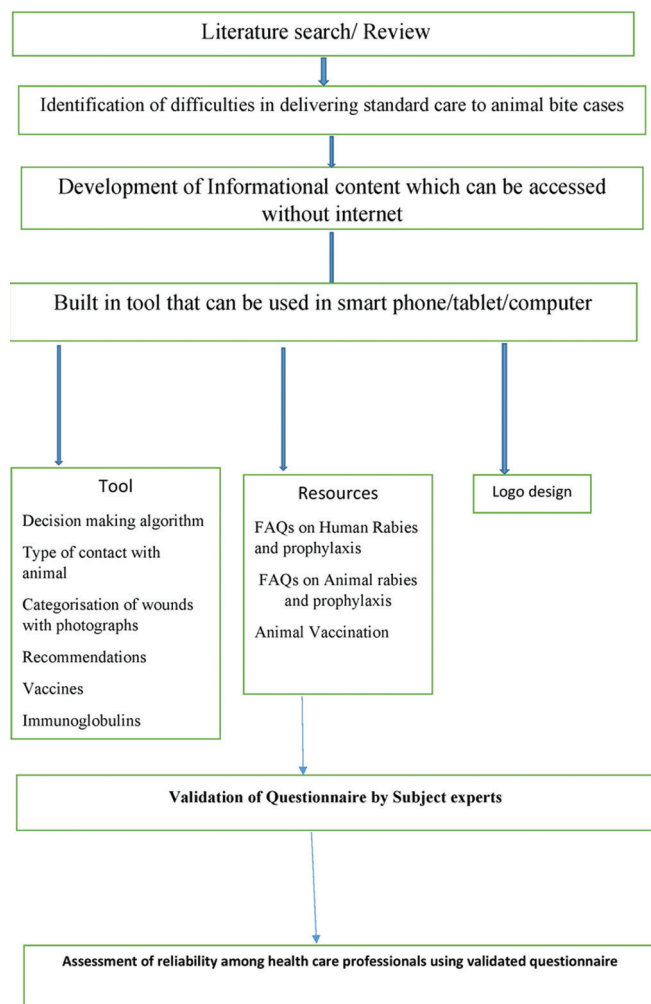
Literature search/ Review

Identification of difficulties in delivering standard care to animal bite cases

Development of Informational content which can be accessed without internet

Built in tool that can be used in smart phone/tablet/computer

Tool

Decision making algorithm

Type of contact with animal

Categorisation of wounds with photographs

Recommendations

Vaccines

Immunoglobulins

Resources

FAQs on Human Rabies and prophylaxis

FAQs on Animal rabies and prophylaxis

Animal Vaccination

Logo design

Validation of Questionnaire by Subject experts

Assessment of reliability among health care professionals using validated questionnaire